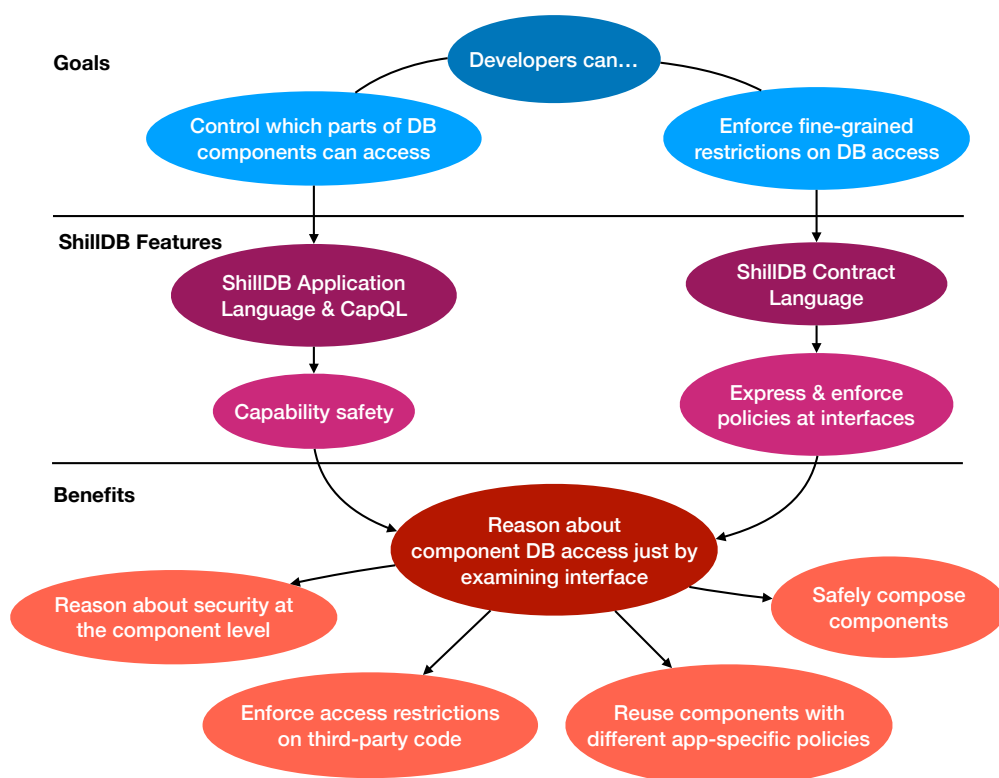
Goals

Developers can…

Control which parts of DB components can access

Enforce fine-grained restrictions on DB access

ShillDB Features

ShillDB Application Language & CapQL

ShillDB Contract Language

Capability safety

Express & enforce policies at interfaces

Benefits

Reason about component DB access just by examining interface

Reason about security at the component level

Safely compose components

Enforce access restrictions on third-party code

Reuse components with different app-specific policies